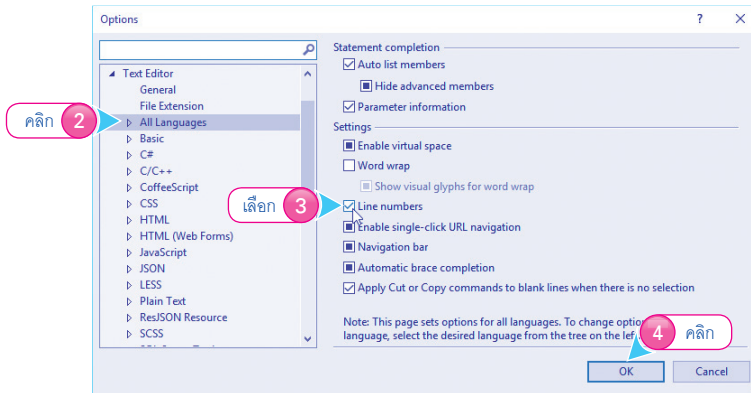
Options
?
✕

Text Editor
General
File Extension
คลิก 2
All Languages
Basic
C#
C/C++
CoffeeScript
CSS
HTML
HTML (Web Forms)
JavaScript
JSON
LESS
Plain Text
ResJSON Resource
SCSS

Statement completion
Auto list members
Hide advanced members
Parameter information

Settings
Enable virtual space
Word wrap
Show visual glyphs for word wrap
เลือก 3
Line numbers
Enable single-click URL navigation
Navigation bar
Automatic brace completion
Apply Cut or Copy commands to blank lines when there is no selection

Note: This page sets options for all languages. To change optio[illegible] language, select the desired language from the tree on the lef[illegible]

4 คลิก
OK
Cancel